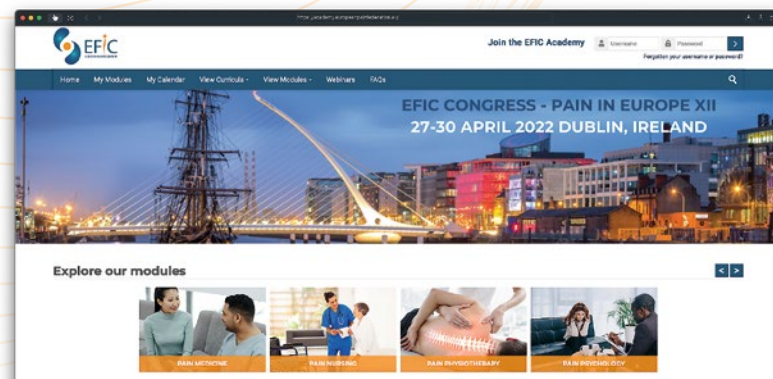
https://academy.europeanpainfederation.eu/

EFIC

Join the EFIC Academy

Username

Password

Forgotten your username or password?

Home My Modules My Calendar View Curricula View Modules Webinars FAQs

EFIC CONGRESS - PAIN IN EUROPE XII
27-30 APRIL 2022 DUBLIN, IRELAND

Explore our modules

PAIN MEDICINE

PAIN NURSING

PAIN PHYSIOTHERAPY

PAIN PSYCHOLOGY